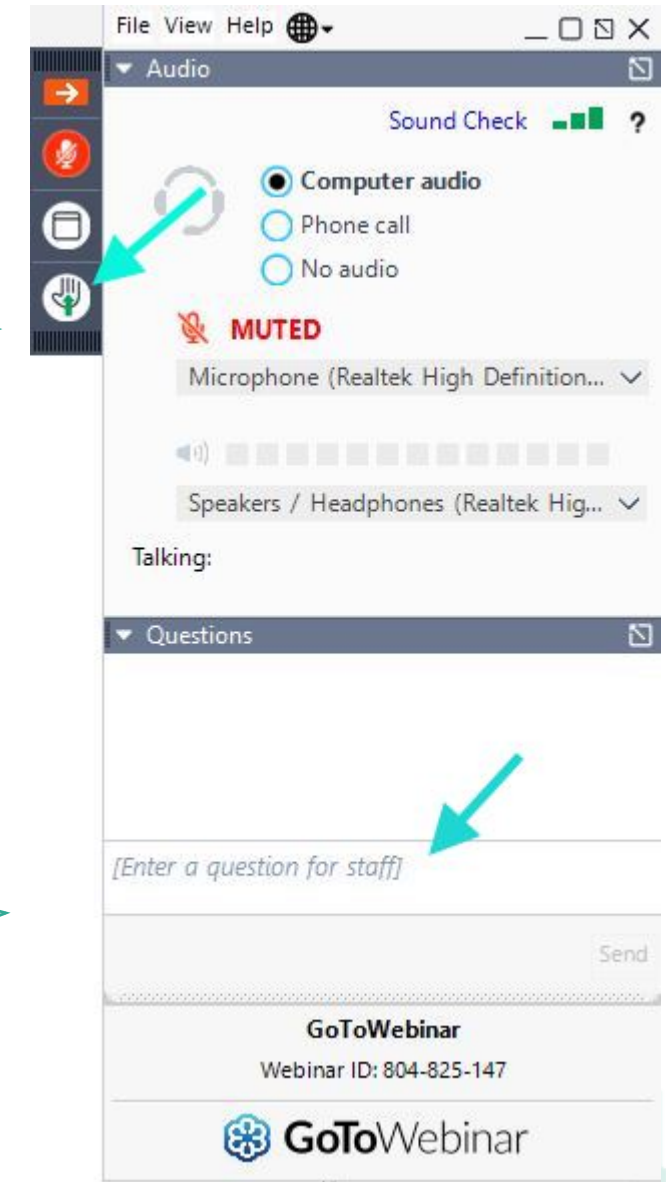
File View Help

Audio

Sound Check ?

Computer audio
Phone call
No audio

MUTED

Microphone (Realtek High Definition...

Speakers / Headphones (Realtek Hig...

Talking:

Questions

[Enter a question for staff]

Send

GoToWebinar

Webinar ID: 804-825-147

GoToWebinar